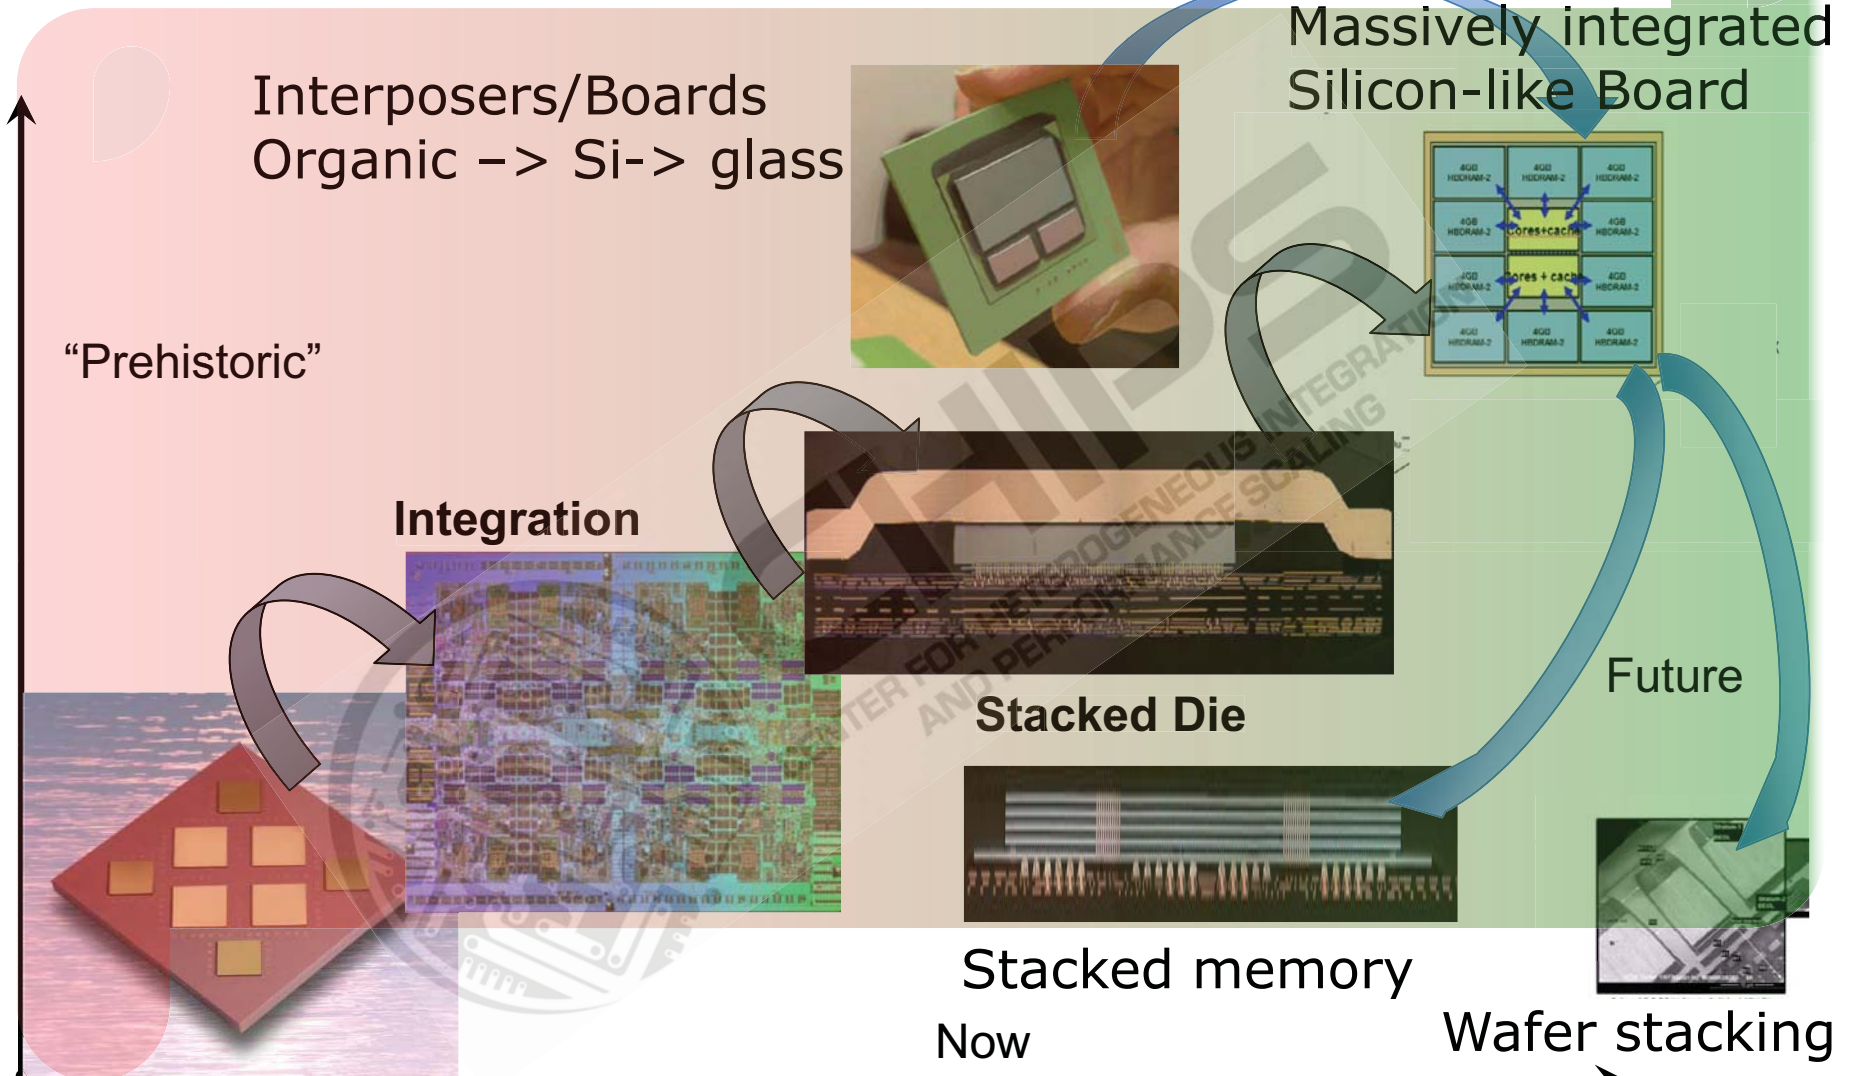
Interposers/Boards
Organic –> Si-> glass

Massively integrated
Silicon-like Board

4GB HBDRAM-2 | 4GB HBDRAM-2 | 4GB HBDRAM-2
4GB HBDRAM-2 | Cores+cache | 4GB HBDRAM-2
4GB HBDRAM-2 | Cores + cache | 4GB HBDRAM-2
4GB HBDRAM-2 | 4GB HBDRAM-2 | 4GB HBDRAM-2

“Prehistoric”

Integration

CHIPS
CENTER FOR HETEROGENEOUS INTEGRATION AND PERFORMANCE SCALING

Stacked Die

Future

Stacked memory

Now

Wafer stacking